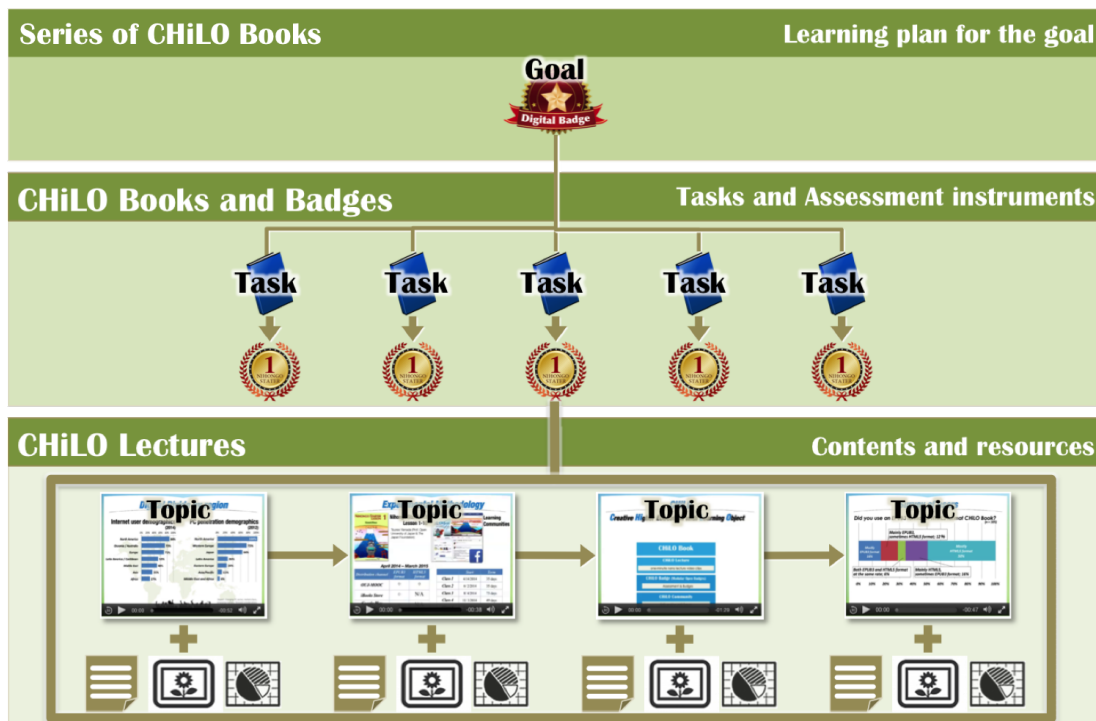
Series of CHiLO Books

Learning plan for the goal

Goal

Digital Badge

CHiLO Books and Badges

Tasks and Assessment instruments

Task

Task

Task

Task

Task

1

1

1

1

1

CHiLO Lectures

Contents and resources

Topic

Internet user demographics

PC penetration demographics

Topic

Topic

Creative

CHiLO Book

Topic

Did you use on

CHiLO Book?